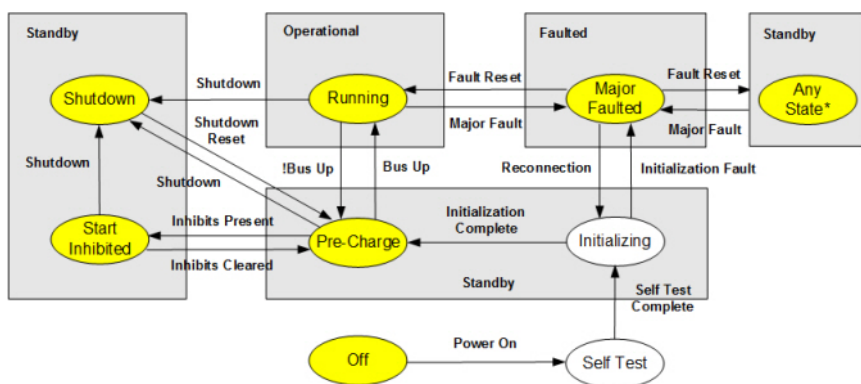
Standby

Operational

Faulted

Standby

Shutdown

Running

Major Faulted

Any State*

Shutdown

Fault Reset

Fault Reset

Shutdown Reset

Major Fault

Major Fault

Shutdown

!Bus Up

Bus Up

Reconnection

Initialization Fault

Shutdown

Initialization Complete

Inhibits Present

Start Inhibited

Pre-Charge

Initializing

Inhibits Cleared

Standby

Self Test Complete

Power On

Off

Self Test